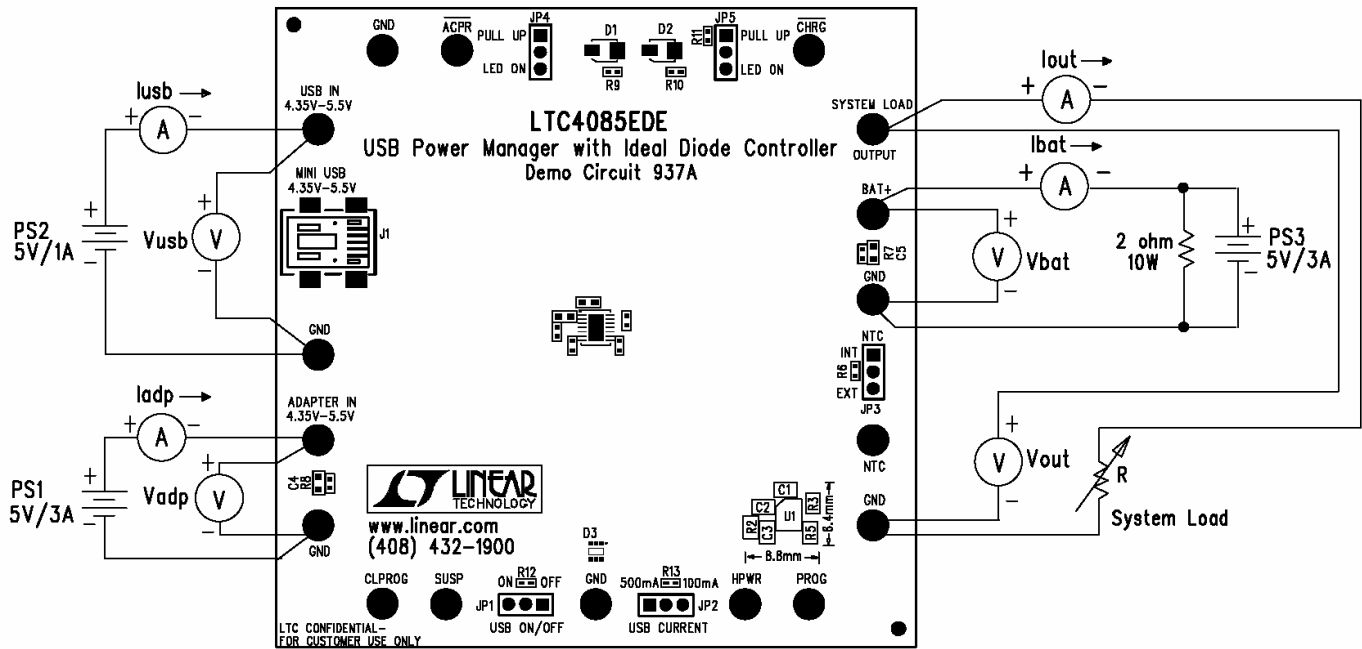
GND

$\overline{ACPR}$

JP4

PULL UP

LED ON

D1

R9

D2

R10

R11

JP5

PULL UP

LED ON

$\overline{CHRG}$

Iusb →

+ A −

USB IN
4.35V–5.5V

LTC4085EDE
USB Power Manager with Ideal Diode Controller
Demo Circuit 937A

SYSTEM LOAD
OUTPUT

Iout →

+ A −

Ibat →

+ A −

MINI USB
4.35V–5.5V

J1

PS2
5V/1A

+

−

+

Vusb

V

−

BAT+

+

V

Vbat

−

R7
C5

GND

2 ohm
10W

+

−

PS3
5V/3A

GND

NTC

INT

R6

EXT

JP3

Iadp →

+ A −

ADAPTER IN
4.35V–5.5V

PS1
5V/3A

+

−

+

Vadp

V

−

C4
R8

GND

NTC

LINEAR
TECHNOLOGY

www.linear.com
(408) 432-1900

C1

C2

R3

R2

C3

U1

R5

6.4mm

8.8mm

+

V

Vout

−

R

GND

System Load

D3

CLPROG

SUSP

ON R12 OFF

JP1

USB ON/OFF

GND

500mA R13 100mA

JP2

USB CURRENT

HPWR

PROG

LTC CONFIDENTIAL-
FOR CUSTOMER USE ONLY